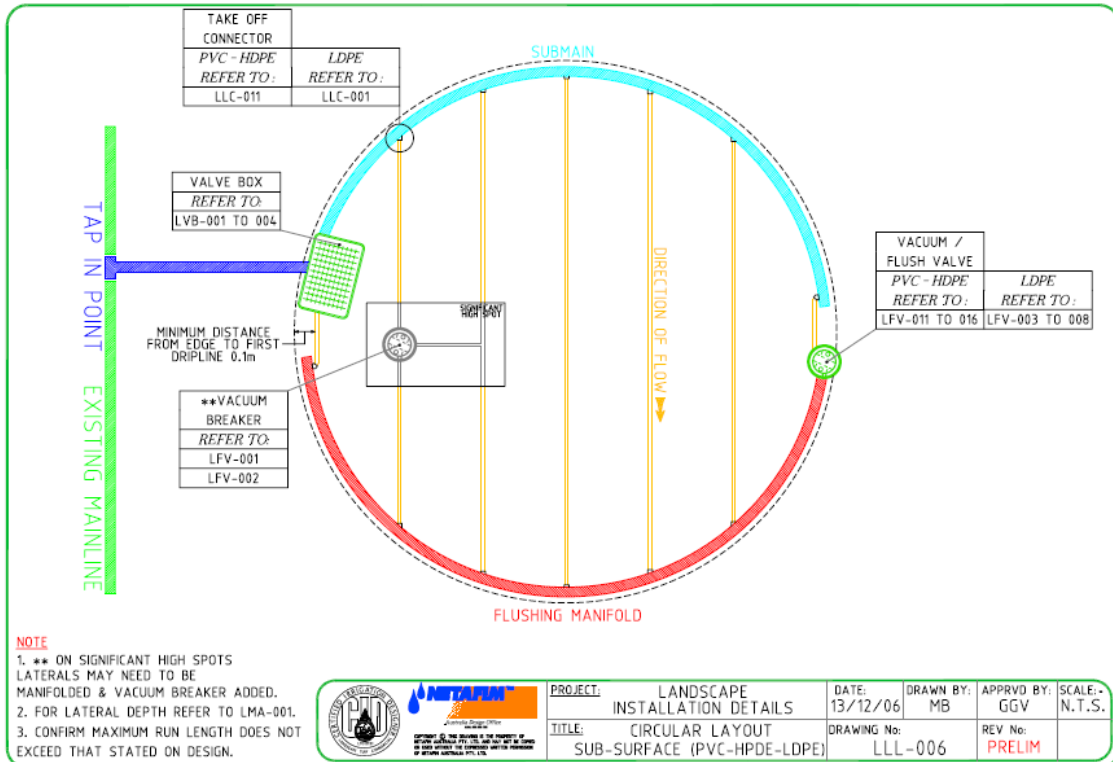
| TAKE OFF CONNECTOR | |
|---|---|
| PVC - HDPE REFER TO : | LDPE REFER TO : |
| LLC-011 | LLC-001 |

SUBMAIN

| VALVE BOX |
|---|
| REFER TO: |
| LVB-001 TO 004 |

TAP IN POINT

EXISTING MAINLINE

DIRECTION OF FLOW

| VACUUM / FLUSH VALVE | |
|---|---|
| PVC - HDPE REFER TO : | LDPE REFER TO : |
| LFV-011 TO 016 | LFV-003 TO 008 |

SIGNIFICANT HIGH SPOT

MINIMUM DISTANCE FROM EDGE TO FIRST DRIPLINE 0.1m

| **VACUUM BREAKER |
|---|
| REFER TO: |
| LFV-001 |
| LFV-002 |

FLUSHING MANIFOLD

NOTE
1. ** ON SIGNIFICANT HIGH SPOTS LATERALS MAY NEED TO BE MANIFOLDED & VACUUM BREAKER ADDED.
2. FOR LATERAL DEPTH REFER TO LMA-001.
3. CONFIRM MAXIMUM RUN LENGTH DOES NOT EXCEED THAT STATED ON DESIGN.

NETAFIM
Australia Design Office
COPYRIGHT © THIS DRAWING IS THE PROPERTY OF NETAFIM AUSTRALIA PTY. LTD. AND MAY NOT BE COPIED OR USED WITHOUT THE EXPRESSED WRITTEN PERMISSION OF NETAFIM AUSTRALIA PTY. LTD.

| PROJECT: LANDSCAPE INSTALLATION DETAILS | DATE: 13/12/06 | DRAWN BY: MB | APPRVD BY: GGV | SCALE:- N.T.S. |
|---|---|---|---|---|
| TITLE: CIRCULAR LAYOUT SUB-SURFACE (PVC-HPDE-LDPE) | DRAWING No: LLL-006 | | REV No: PRELIM | |